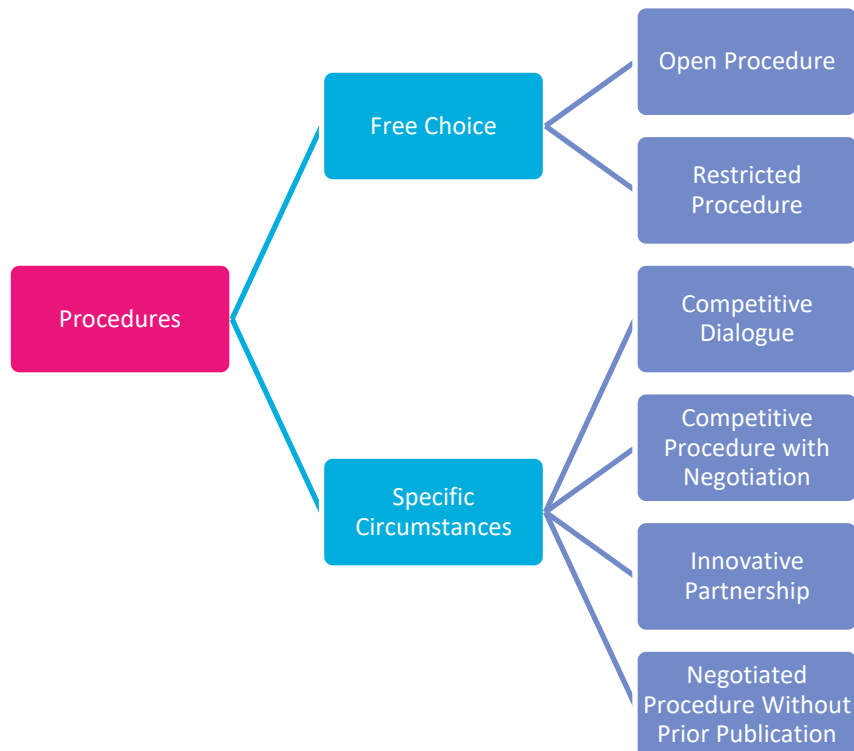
Procedures

Free Choice

Open Procedure

Restricted Procedure

Specific Circumstances

Competitive Dialogue

Competitive Procedure with Negotiation

Innovative Partnership

Negotiated Procedure Without Prior Publication